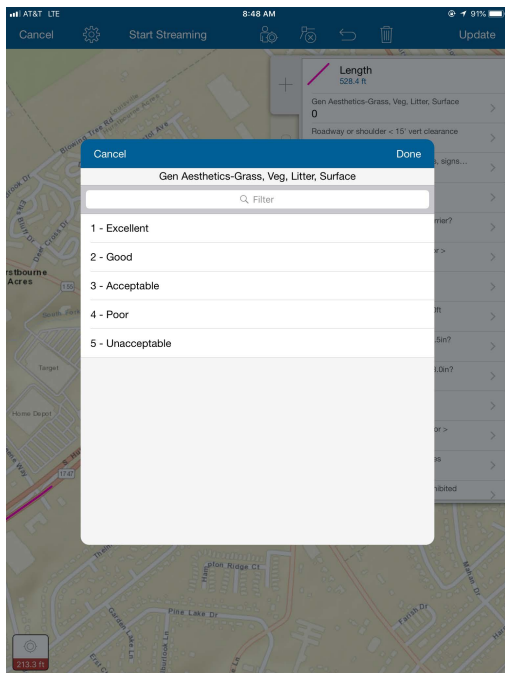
AT&T LTE 8:48 AM 91%

Cancel Start Streaming Update

Length
528.4 ft

Gen Aesthetics-Grass, Veg, Litter, Surface
0

Roadway or shoulder < 15' vert clearance

Cancel Done

Gen Aesthetics-Grass, Veg, Litter, Surface

Filter

1 - Excellent

2 - Good

3 - Acceptable

4 - Poor

5 - Unacceptable

, signs...

rrier?

or >

ft

.5in?

.0in?

or >

s

hibited

Blinking Tree Rd

rstbourne Acres

Target

Home Depot

Hampton Ridge Ct

Pine Lake Dr

Farish Dr

Marlow Dr

213.3 ft